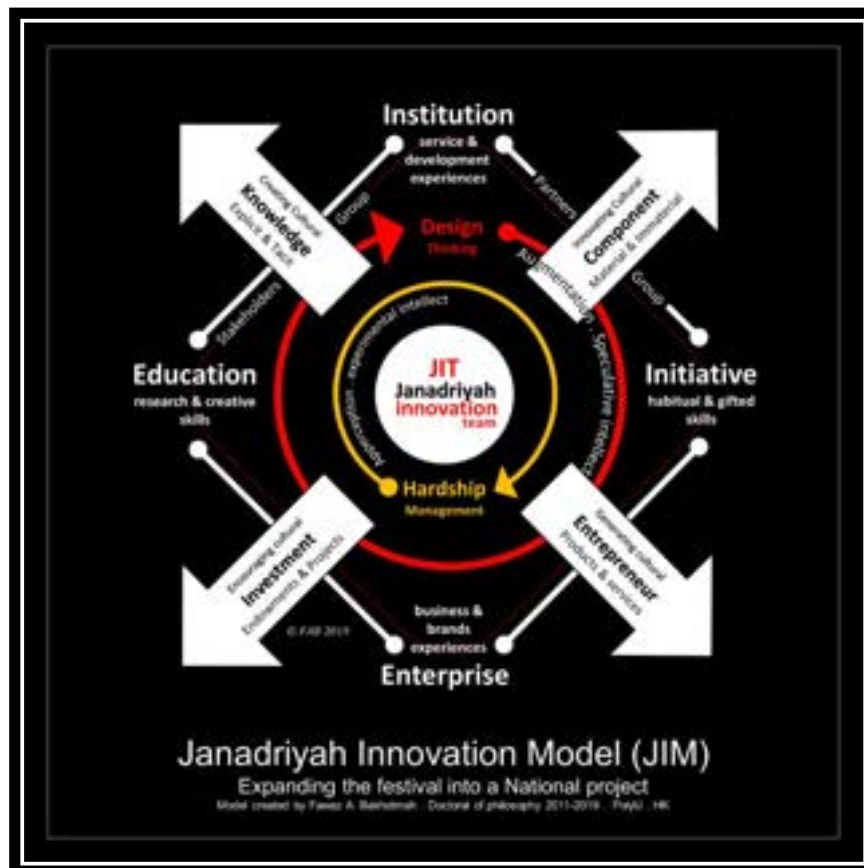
Institution
service & development experiences

Creating Cultural
Knowledge
Explicit & Tacit

Group

Partners

Design
Thinking

Integrating Cultural
Component
Material & Immaterial

Augmentation · Speculative intellect

Group

Stakeholders

Education
research & creative skills

Approbation · experimental intellect

JIT
Janadriyah
innovation
team

Initiative
habitual & gifted skills

Hardship
Management

Encouraging Cultural
Investment
Endowments & Projects

Generating Cultural
Entrepreneur
Products & services

© FAB 2019

business & brands experiences

Enterprise

Janadriyah Innovation Model (JIM)
Expanding the festival into a National project
Model created by Fawaz A. Bakhotmah · Doctoral of philosophy 2011-2019 · PolyU · HK